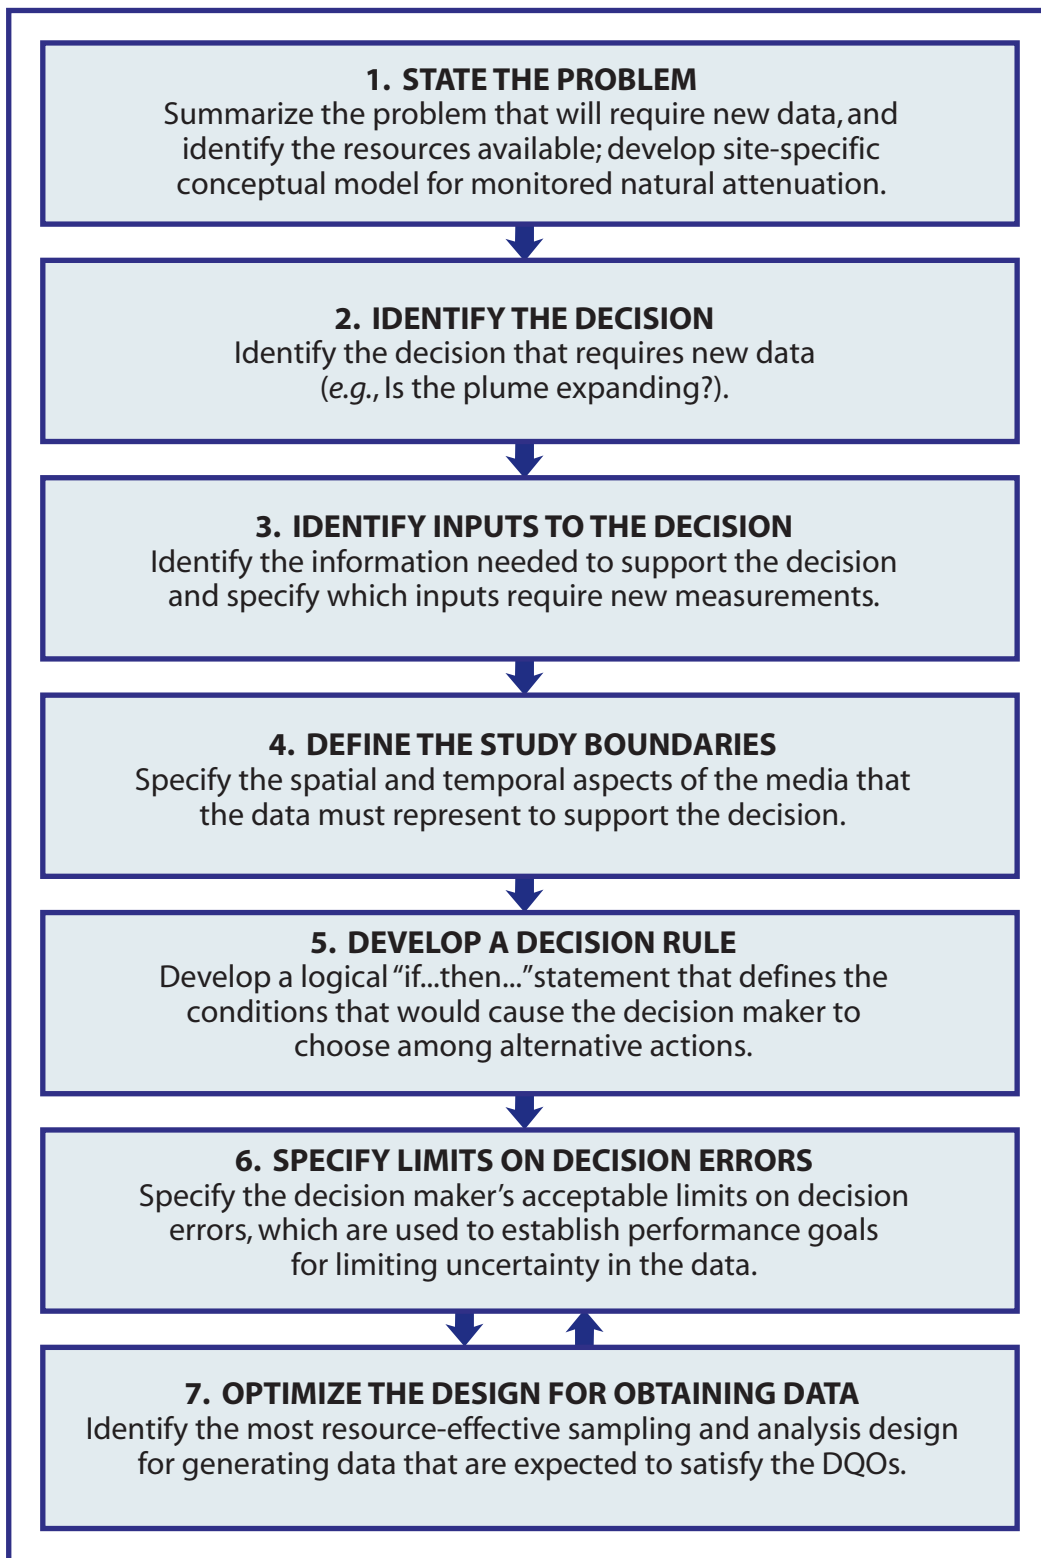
1. STATE THE PROBLEM
Summarize the problem that will require new data, and identify the resources available; develop site-specific conceptual model for monitored natural attenuation.

2. IDENTIFY THE DECISION
Identify the decision that requires new data (e.g., Is the plume expanding?).

3. IDENTIFY INPUTS TO THE DECISION
Identify the information needed to support the decision and specify which inputs require new measurements.

4. DEFINE THE STUDY BOUNDARIES
Specify the spatial and temporal aspects of the media that the data must represent to support the decision.

5. DEVELOP A DECISION RULE
Develop a logical "if...then..." statement that defines the conditions that would cause the decision maker to choose among alternative actions.

6. SPECIFY LIMITS ON DECISION ERRORS
Specify the decision maker's acceptable limits on decision errors, which are used to establish performance goals for limiting uncertainty in the data.

7. OPTIMIZE THE DESIGN FOR OBTAINING DATA
Identify the most resource-effective sampling and analysis design for generating data that are expected to satisfy the DQOs.